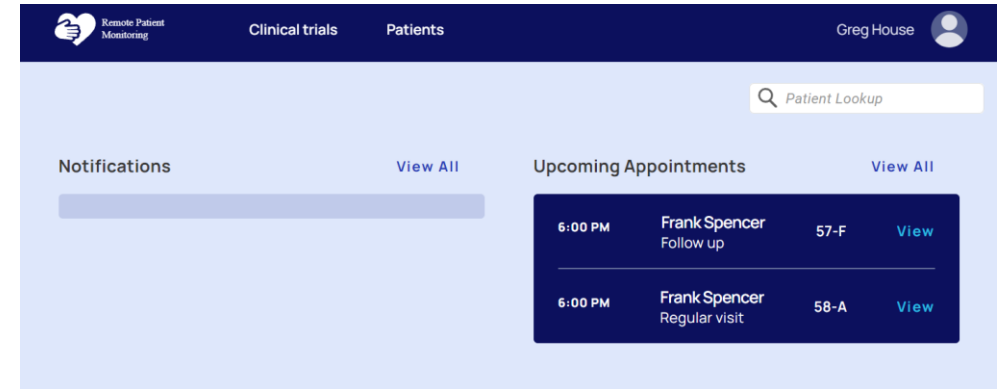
Remote Patient Monitoring

Clinical trials

Patients

Greg House

Patient Lookup

Notifications

View All

Upcoming Appointments

View All

6:00 PM Frank Spencer Follow up 57-F View

6:00 PM Frank Spencer Regular visit 58-A View